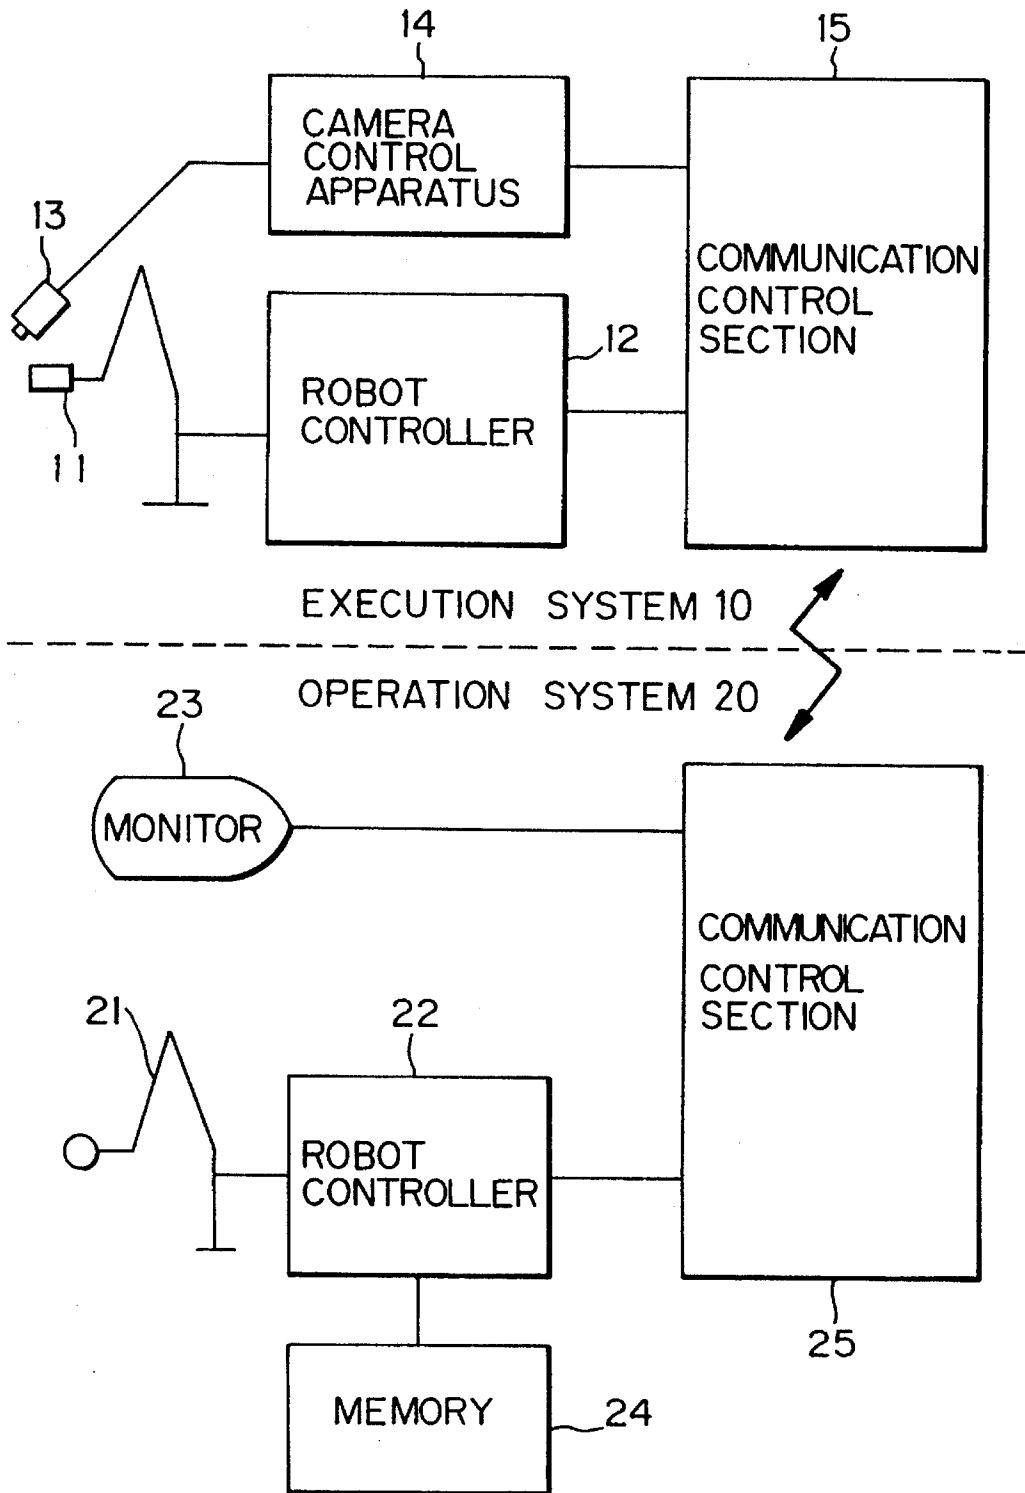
14

15

CAMERA CONTROL APPARATUS

13

COMMUNICATION CONTROL SECTION

12

ROBOT CONTROLLER

11

EXECUTION SYSTEM 10

OPERATION SYSTEM 20

23

MONITOR

COMMUNICATION CONTROL SECTION

21

22

ROBOT CONTROLLER

25

MEMORY

24